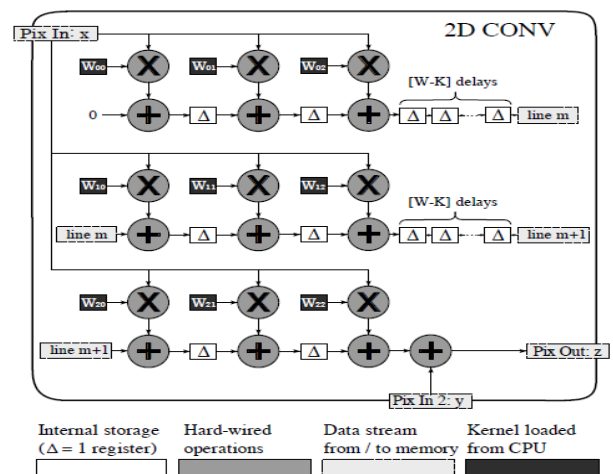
2D CONV

Pix In: x

$W_{00}$ $W_{01}$ $W_{02}$

[W-K] delays

0 Δ Δ Δ Δ Δ line m

$W_{10}$ $W_{11}$ $W_{12}$

[W-K] delays

line m Δ Δ Δ Δ Δ line m+1

$W_{20}$ $W_{21}$ $W_{22}$

line m+1 Δ Δ Pix Out: z

Pix In 2: y

Internal storage (Δ = 1 register)

Hard-wired operations

Data stream from / to memory

Kernel loaded from CPU